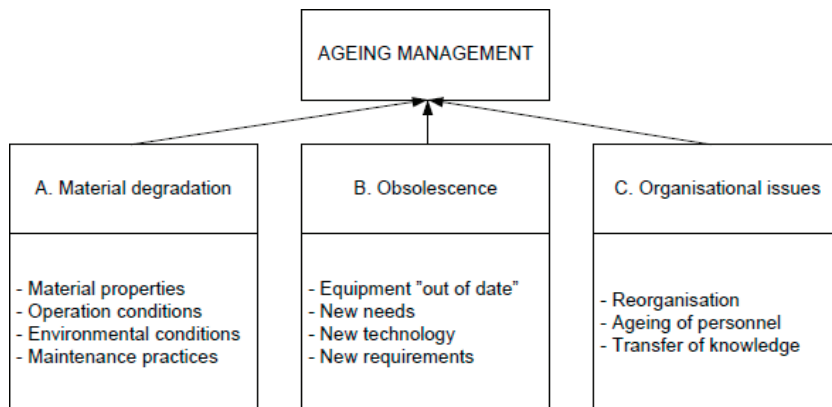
AGEING MANAGEMENT

A. Material degradation

- Material properties
- Operation conditions
- Environmental conditions
- Maintenance practices

B. Obsolescence

- Equipment "out of date"
- New needs
- New technology
- New requirements

C. Organisational issues

- Reorganisation
- Ageing of personnel
- Transfer of knowledge